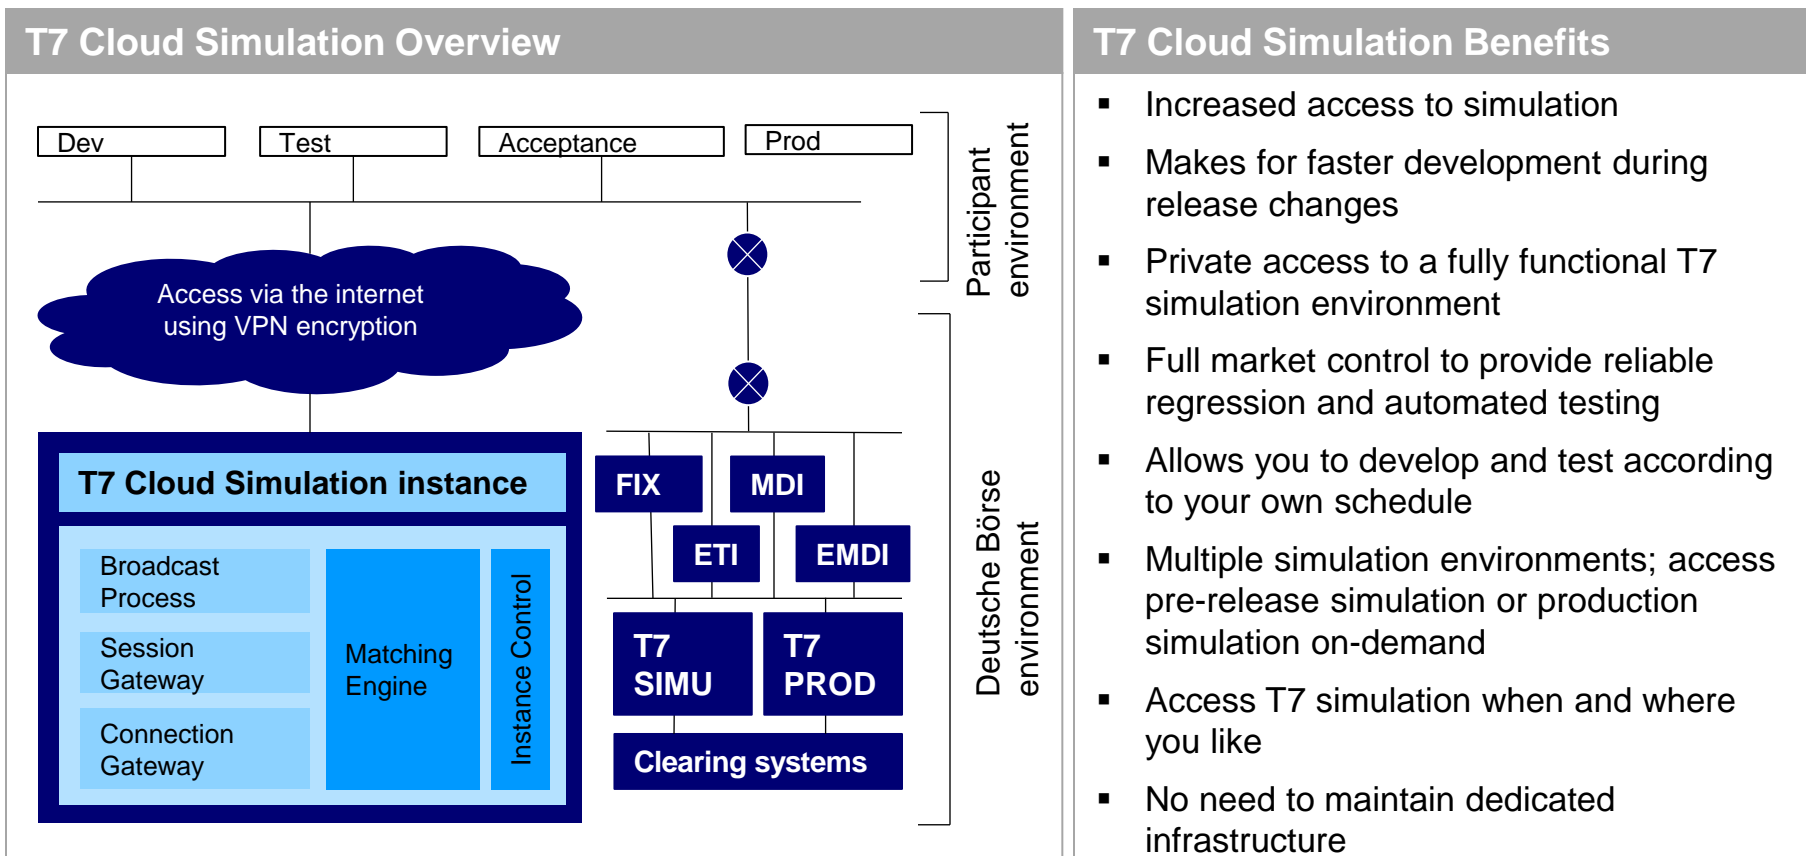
T7 Cloud Simulation Overview

Dev

Test

Acceptance

Prod

Participant environment

Access via the internet using VPN encryption

T7 Cloud Simulation instance

Broadcast Process

Session Gateway

Connection Gateway

Matching Engine

Instance Control

FIX

MDI

ETI

EMDI

T7 SIMU

T7 PROD

Clearing systems

Deutsche Börse environment

T7 Cloud Simulation Benefits

▪ Increased access to simulation

▪ Makes for faster development during release changes

▪ Private access to a fully functional T7 simulation environment

▪ Full market control to provide reliable regression and automated testing

▪ Allows you to develop and test according to your own schedule

▪ Multiple simulation environments; access pre-release simulation or production simulation on-demand

▪ Access T7 simulation when and where you like

▪ No need to maintain dedicated infrastructure